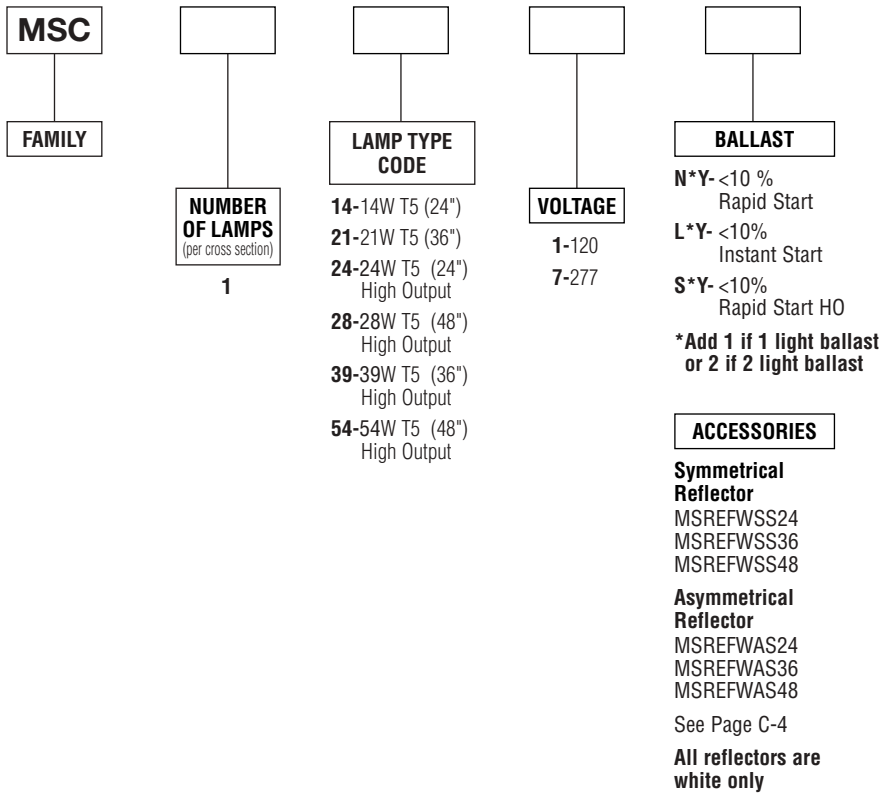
MSC

FAMILY

NUMBER OF LAMPS (per cross section)

1

LAMP TYPE CODE

14-14W T5 (24")

21-21W T5 (36")

24-24W T5 (24") High Output

28-28W T5 (48") High Output

39-39W T5 (36") High Output

54-54W T5 (48") High Output

VOLTAGE

1-120

7-277

BALLAST

N*Y- <10 % Rapid Start

L*Y- <10% Instant Start

S*Y- <10% Rapid Start HO

*Add 1 if 1 light ballast or 2 if 2 light ballast

ACCESSORIES

Symmetrical Reflector
MSREFWSS24
MSREFWSS36
MSREFWSS48

Asymmetrical Reflector
MSREFWAS24
MSREFWAS36
MSREFWAS48

See Page C-4

All reflectors are white only